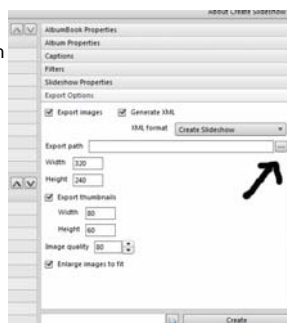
About Create Slideshow

AlbumBook Properties
Album Properties
Captions
Filters
Slideshow Properties
Export Options

Export images
Generate XML
XML Format Create Slideshow
Export path
...
Width 320
Height 240
Export thumbnails
Width 80
Height 60
Image quality 80
Enlarge images to fit

Create